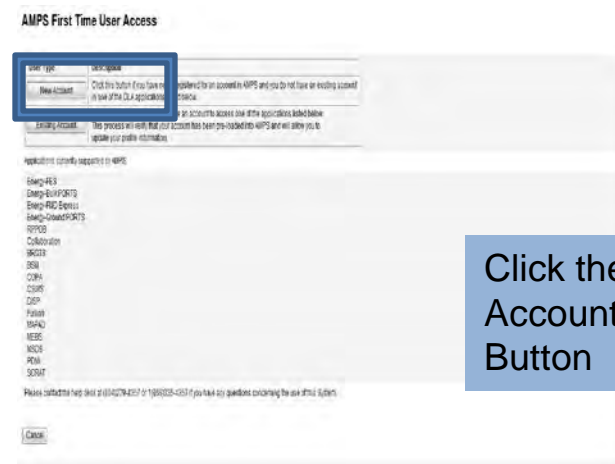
AMPS First Time User Access

| User Type | Description |
|---|---|
| New Account | Click this button if you have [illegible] registered for an account in AMPS and you do not have an existing account in one of the DLA applications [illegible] below. |
| Existing Account | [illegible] an account to access one of the applications listed below. This process will verify that your account has been pre-loaded into AMPS and will allow you to update your profile information. |

Applications currently supported by AMPS:

Energy-PES
Energy-BulkPORTS
Energy-FMD Express
Energy-GroundPORTS
RPPOB
Collaboration
BRG33
BSM
CORA
CSIIS
DISP
Fusion
MAPAD
MEBS
MSDS
PDMI
SCRAT

Please contact the help desk at (804)279-4357 or 1(866)335-4357 if you have any questions concerning the use of this System.

Cancel

Click the Account Button